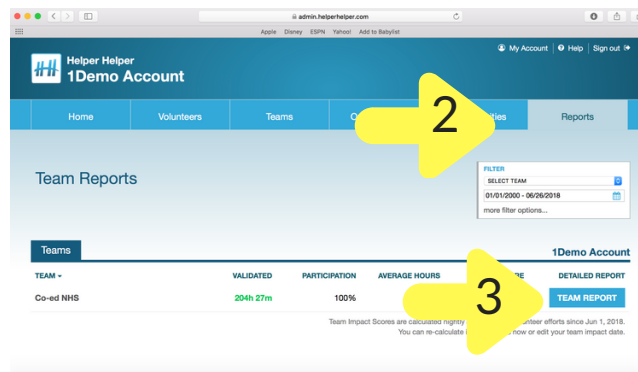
admin.helperhelper.com

Apple Disney ESPN Yahoo! Add to Babylist

My Account | Help | Sign out

Helper Helper
1Demo Account

Home | Volunteers | Teams | O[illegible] | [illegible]ies | Reports

2

Team Reports

FILTER
SELECT TEAM
01/01/2000 - 06/26/2018
more filter options...

Teams

1Demo Account

| TEAM | VALIDATED | PARTICIPATION | AVERAGE HOURS | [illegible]E | DETAILED REPORT |
|---|---|---|---|---|---|
| Co-ed NHS | 204h 27m | 100% | | | TEAM REPORT |

3

Team Impact Scores are calculated nightl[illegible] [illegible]nteer efforts since Jun 1, 2018.
You can re-calculate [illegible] now or edit your team impact date.